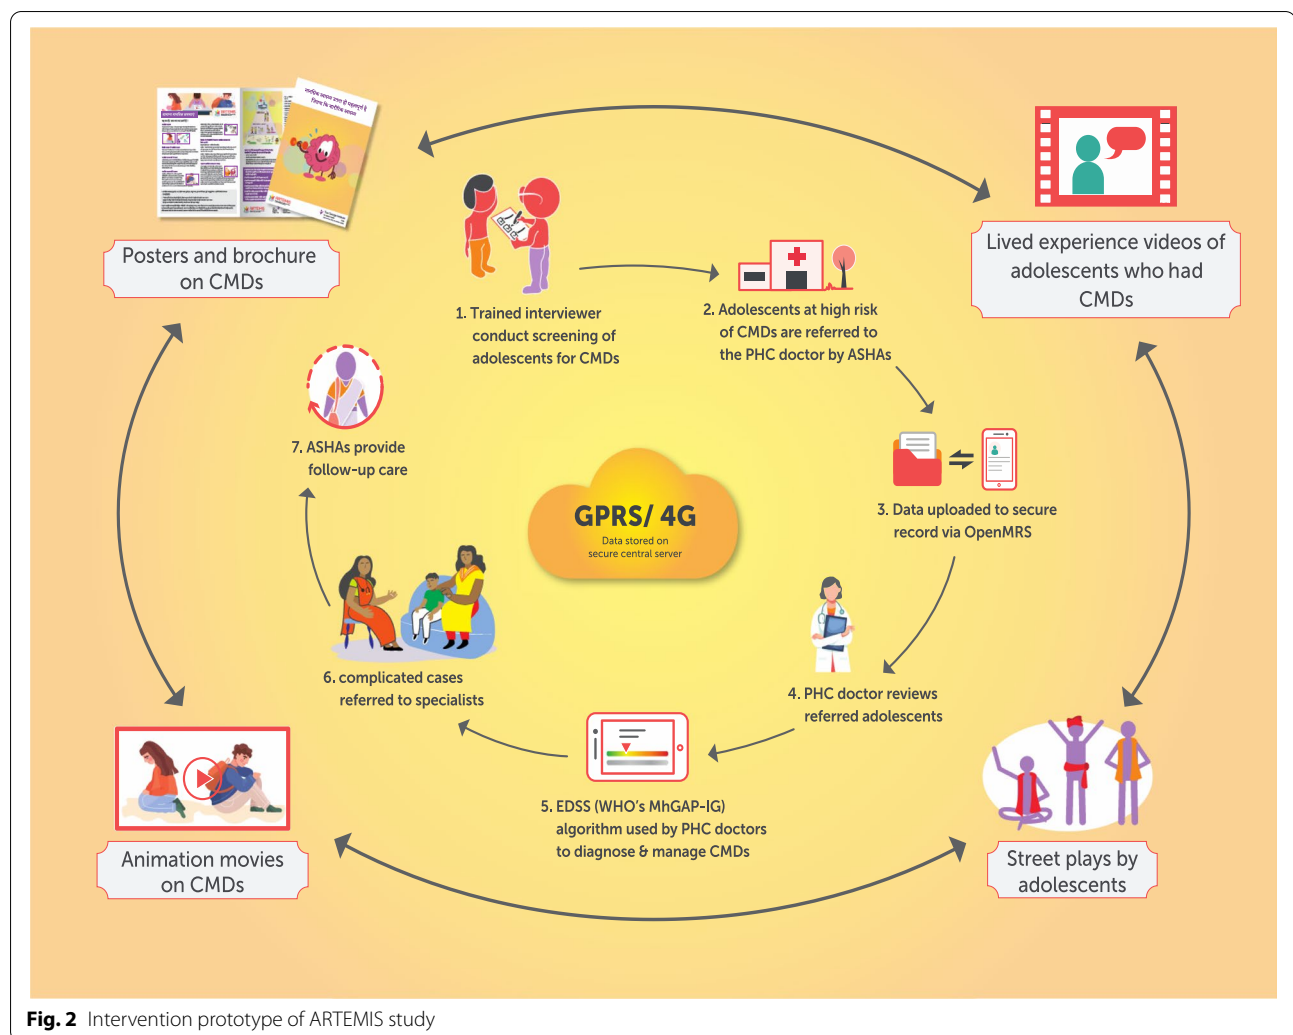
Posters and brochure on CMDs

Lived experience videos of adolescents who had CMDs

1. Trained interviewer conduct screening of adolescents for CMDs

2. Adolescents at high risk of CMDs are referred to the PHC doctor by ASHAs

7. ASHAs provide follow-up care

GPRS/ 4G
Data stored on secure central server

3. Data uploaded to secure record via OpenMRS

6. complicated cases referred to specialists

4. PHC doctor reviews referred adolescents

5. EDSS (WHO's MhGAP-IG) algorithm used by PHC doctors to diagnose & manage CMDs

Animation movies on CMDs

Street plays by adolescents

Fig. 2 Intervention prototype of ARTEMIS study